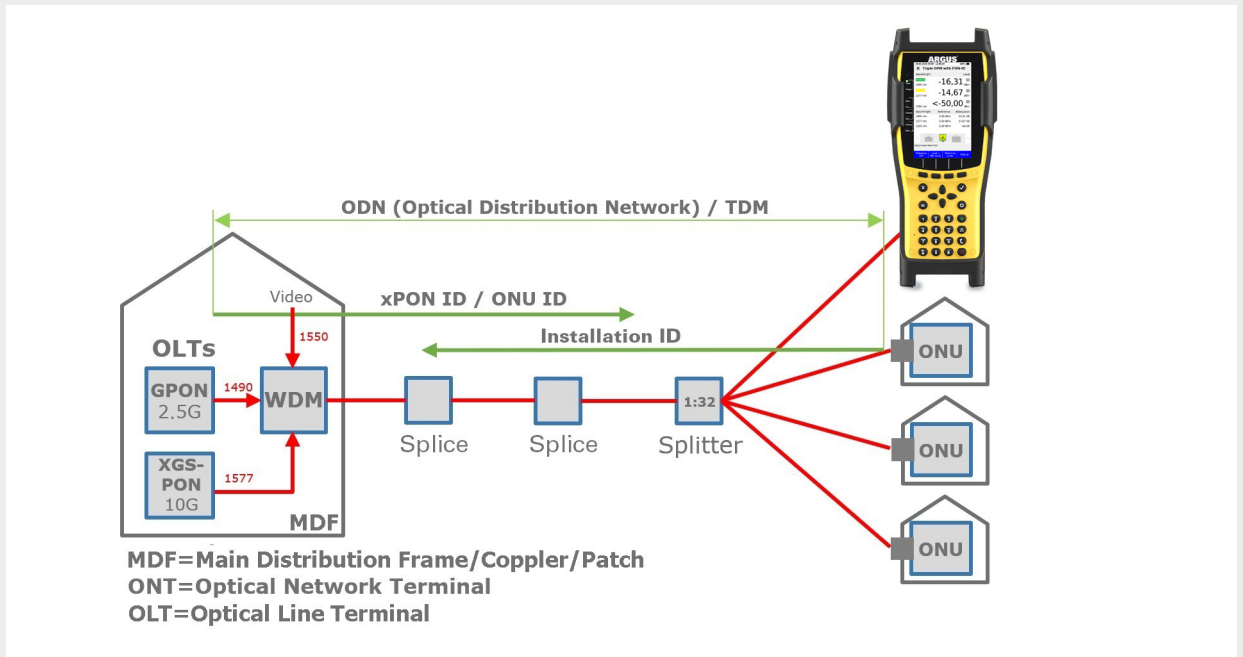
ARGUS

-16,31
-14,67
<-50,00

ODN (Optical Distribution Network) / TDM

Video

xPON ID / ONU ID

1550

Installation ID

OLTs

GPON
2.5G

1490

WDM

XGS-PON
10G

1577

MDF

Splice

Splice

1:32

Splitter

ONU

ONU

ONU

MDF=Main Distribution Frame/Coppler/Patch
ONT=Optical Network Terminal
OLT=Optical Line Terminal